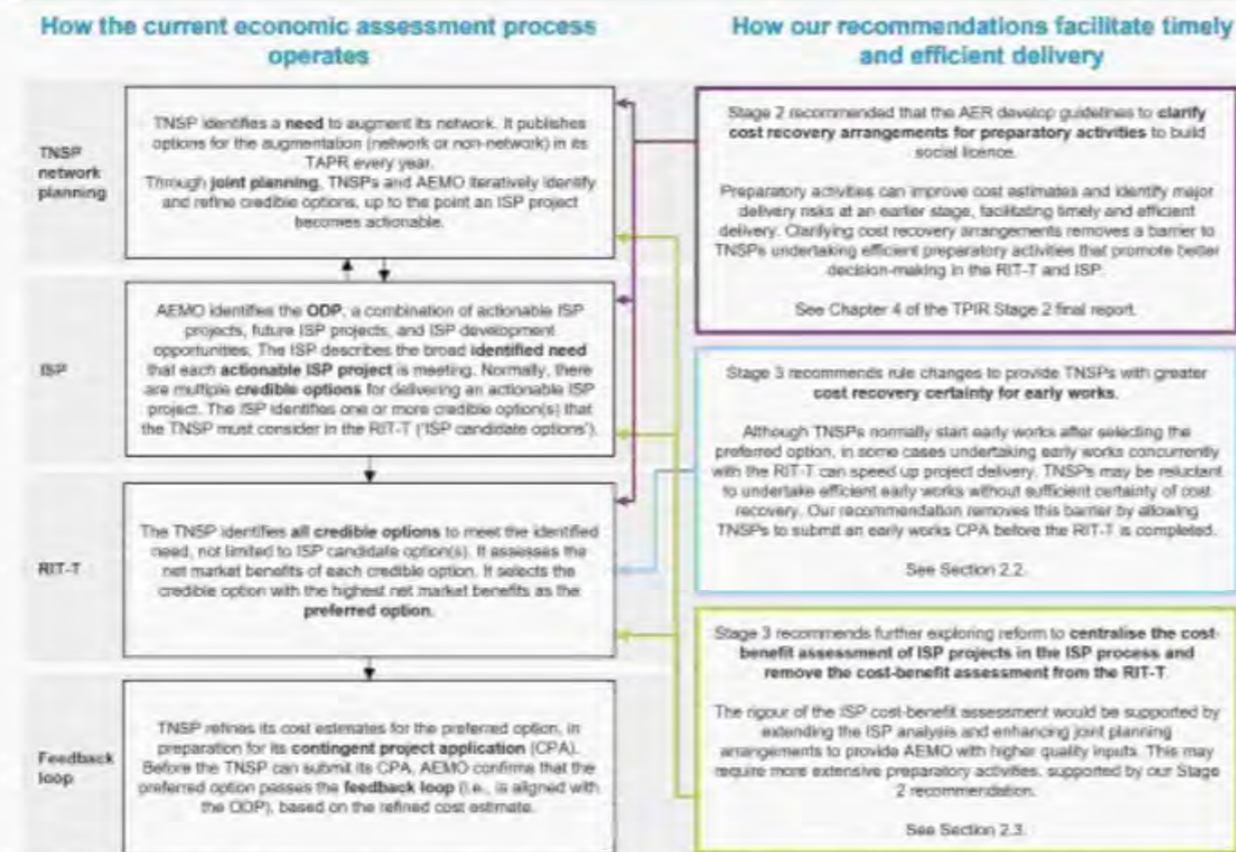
How the current economic assessment process operates

How our recommendations facilitate timely and efficient delivery

TNSP network planning

TNSP identifies a need to augment its network. It publishes options for the augmentation (network or non-network) in its TAPR every year.
Through joint planning, TNSPs and AEMO iteratively identify and refine credible options, up to the point an ISP project becomes actionable.

ISP

AEMO identifies the ODP, a combination of actionable ISP projects, future ISP projects, and ISP development opportunities. The ISP describes the broad identified need that each actionable ISP project is meeting. Normally, there are multiple credible options for delivering an actionable ISP project. The ISP identifies one or more credible option(s) that the TNSP must consider in the RIT-T ('ISP candidate options').

RIT-T

The TNSP identifies all credible options to meet the identified need, not limited to ISP candidate option(s). It assesses the net market benefits of each credible option. It selects the credible option with the highest net market benefits as the preferred option.

Feedback loop

TNSP refines its cost estimates for the preferred option, in preparation for its contingent project application (CPA). Before the TNSP can submit its CPA, AEMO confirms that the preferred option passes the feedback loop (i.e., is aligned with the ODP), based on the refined cost estimate.

Stage 2 recommended that the AER develop guidelines to clarify cost recovery arrangements for preparatory activities to build social licence.

Preparatory activities can improve cost estimates and identify major delivery risks at an earlier stage, facilitating timely and efficient delivery. Clarifying cost recovery arrangements removes a barrier to TNSPs undertaking efficient preparatory activities that promote better decision-making in the RIT-T and ISP.

See Chapter 4 of the TPIR Stage 2 final report.

Stage 3 recommends rule changes to provide TNSPs with greater cost recovery certainty for early works.

Although TNSPs normally start early works after selecting the preferred option, in some cases undertaking early works concurrently with the RIT-T can speed up project delivery. TNSPs may be reluctant to undertake efficient early works without sufficient certainty of cost recovery. Our recommendation removes this barrier by allowing TNSPs to submit an early works CPA before the RIT-T is completed.

See Section 2.2.

Stage 3 recommends further exploring reform to centralise the cost-benefit assessment of ISP projects in the ISP process and remove the cost-benefit assessment from the RIT-T.

The rigour of the ISP cost-benefit assessment would be supported by extending the ISP analysis and enhancing joint planning arrangements to provide AEMO with higher quality inputs. This may require more extensive preparatory activities, supported by our Stage 2 recommendation.

See Section 2.3.